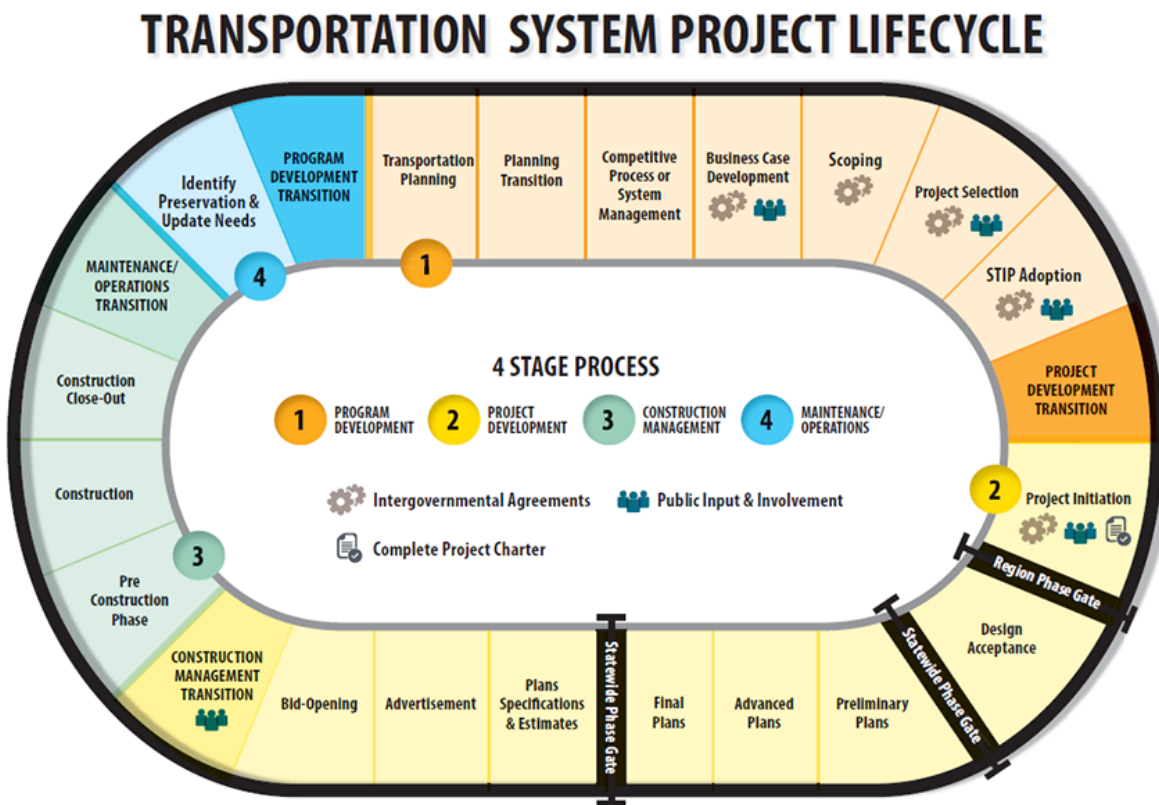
TRANSPORTATION SYSTEM PROJECT LIFECYCLE

Identify Preservation & Update Needs

PROGRAM DEVELOPMENT TRANSITION

Transportation Planning

Planning Transition

Competitive Process or System Management

Business Case Development

Scoping

Project Selection

STIP Adoption

PROJECT DEVELOPMENT TRANSITION

2 Project Initiation

Region Phase Gate

Design Acceptance

Statewide Phase Gate

Preliminary Plans

Advanced Plans

Final Plans

Statewide Phase Gate

Plans Specifications & Estimates

Advertisement

Bid-Opening

CONSTRUCTION MANAGEMENT TRANSITION

Pre Construction Phase

3

Construction

Construction Close-Out

MAINTENANCE/ OPERATIONS TRANSITION

4

1

4 STAGE PROCESS

1 PROGRAM DEVELOPMENT
2 PROJECT DEVELOPMENT
3 CONSTRUCTION MANAGEMENT
4 MAINTENANCE/ OPERATIONS

Intergovernmental Agreements
Public Input & Involvement
Complete Project Charter